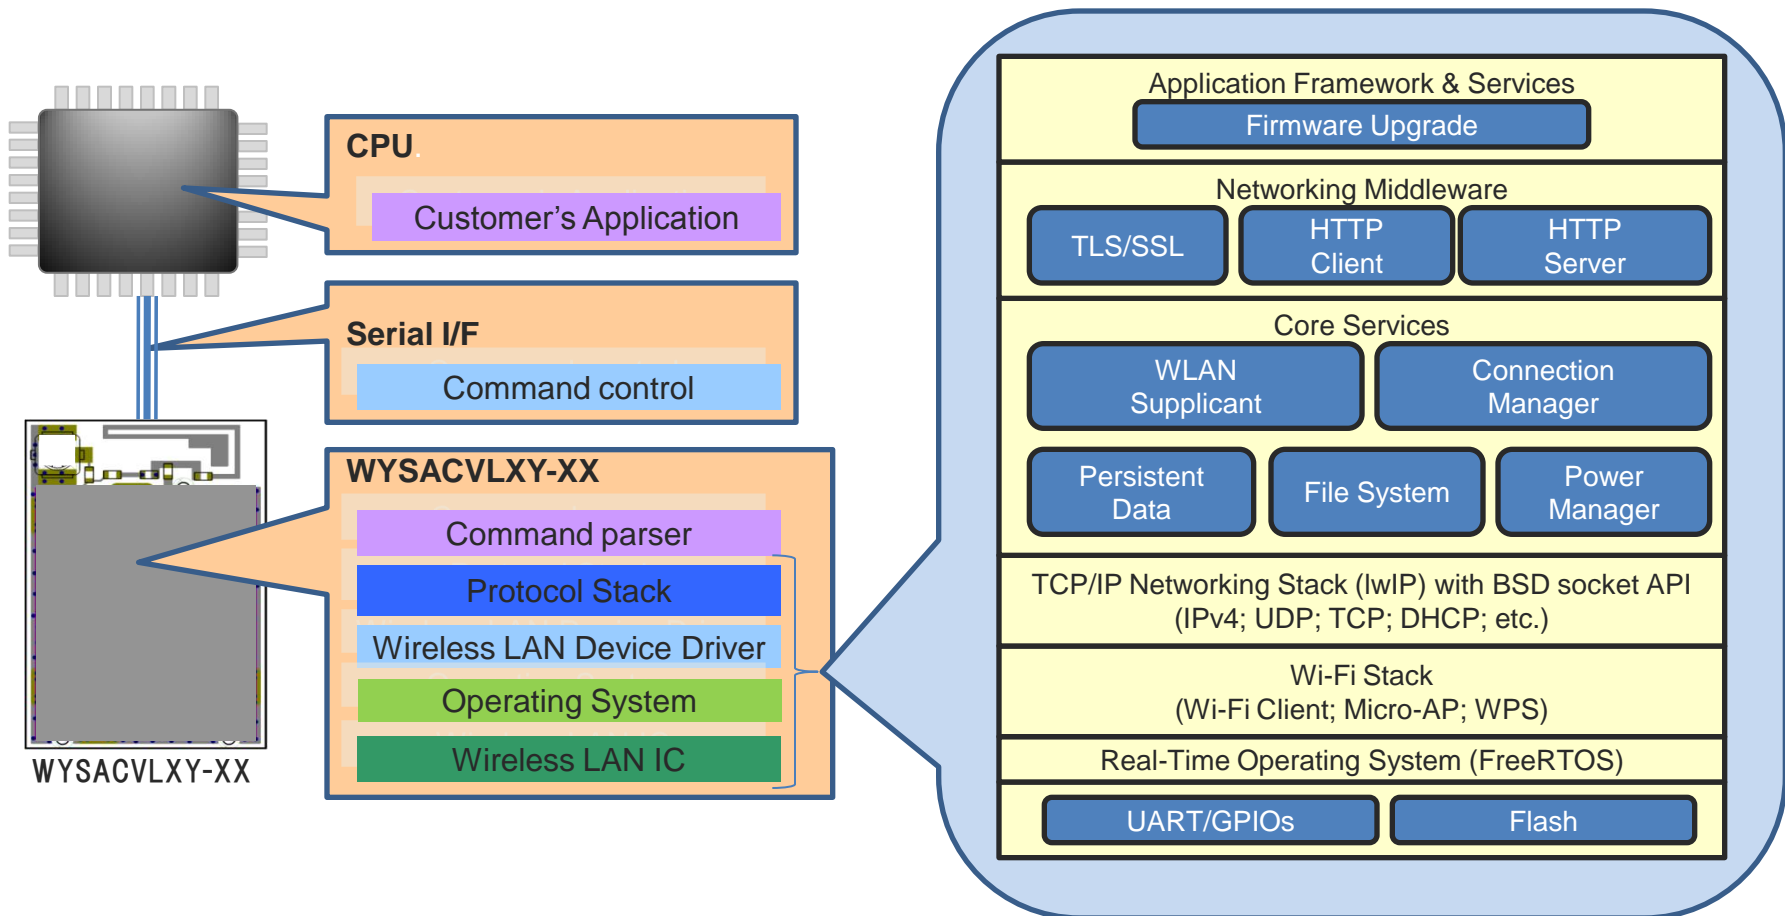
CPU

Customer's Application

Serial I/F

Command control

WYSACVLXY-XX

Command parser

Protocol Stack

Wireless LAN Device Driver

Operating System

Wireless LAN IC

WYSACVLXY-XX

Application Framework & Services

Firmware Upgrade

Networking Middleware

TLS/SSL

HTTP Client

HTTP Server

Core Services

WLAN Supplicant

Connection Manager

Persistent Data

File System

Power Manager

TCP/IP Networking Stack (lwIP) with BSD socket API (IPv4; UDP; TCP; DHCP; etc.)

Wi-Fi Stack (Wi-Fi Client; Micro-AP; WPS)

Real-Time Operating System (FreeRTOS)

UART/GPIOs

Flash